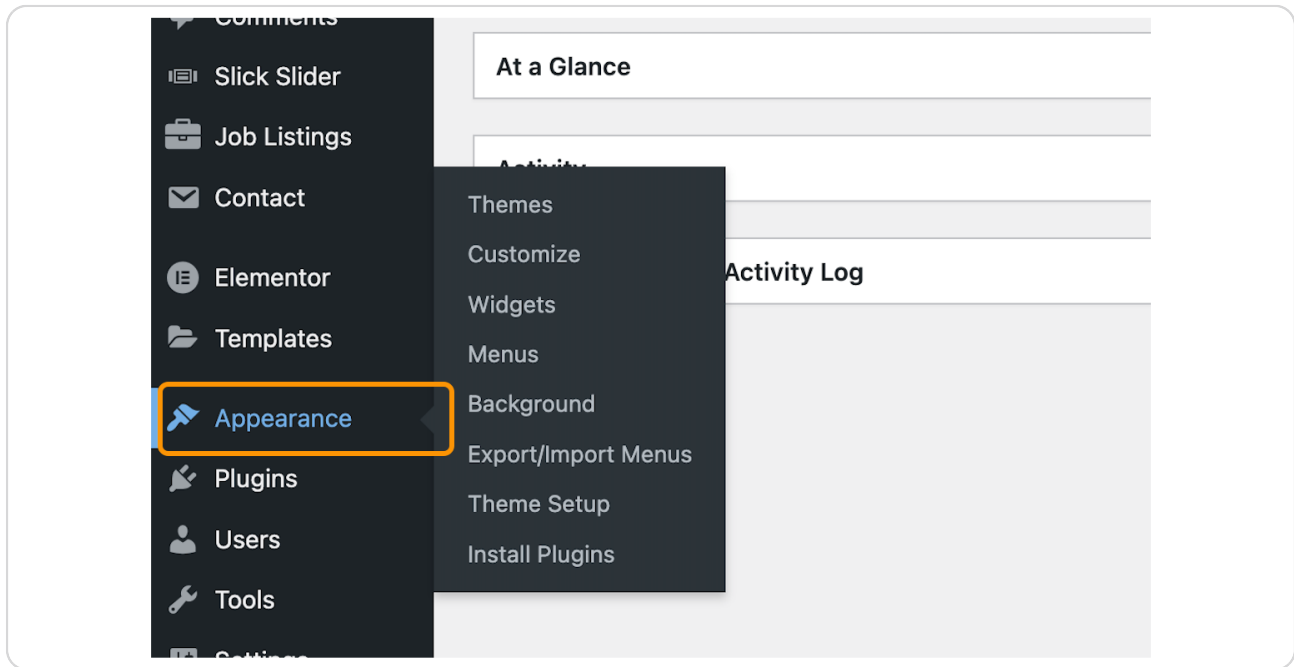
Comments
Slick Slider
Job Listings
Contact
Elementor
Templates
Appearance
Plugins
Users
Tools
Settings

Themes
Customize
Widgets
Menus
Background
Export/Import Menus
Theme Setup
Install Plugins

At a Glance

Activity

Activity Log